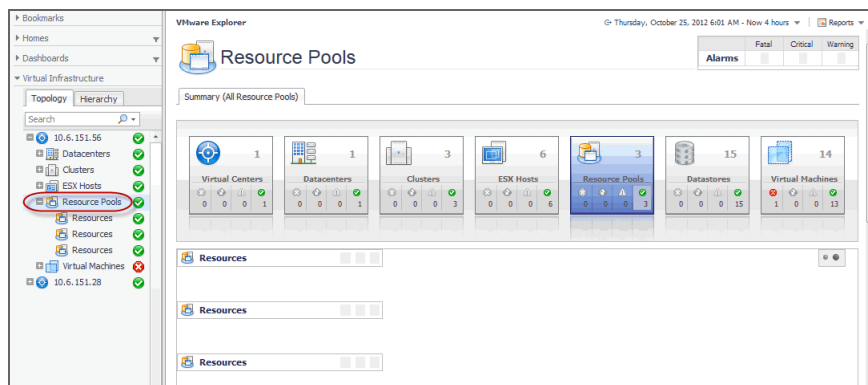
Bookmarks
Homes
Dashboards
Virtual Infrastructure
Topology Hierarchy
Search
10.6.151.56
Datacenters
Clusters
ESX Hosts
Resource Pools
Resources
Resources
Resources
Virtual Machines
10.6.151.28

VMware Explorer
Thursday, October 25, 2012 6:01 AM - Now 4 hours
Reports

Resource Pools

| | Fatal | Critical | Warning |
|---|---|---|---|
| Alarms | | | |

Summary (All Resource Pools)

Virtual Centers 1
0 0 0 1

Datacenters 1
0 0 0 1

Clusters 3
0 0 0 3

ESX Hosts 6
0 0 0 6

Resource Pools 3
0 0 0 3

Datastores 15
0 0 0 15

Virtual Machines 14
1 0 0 13

Resources

Resources

Resources